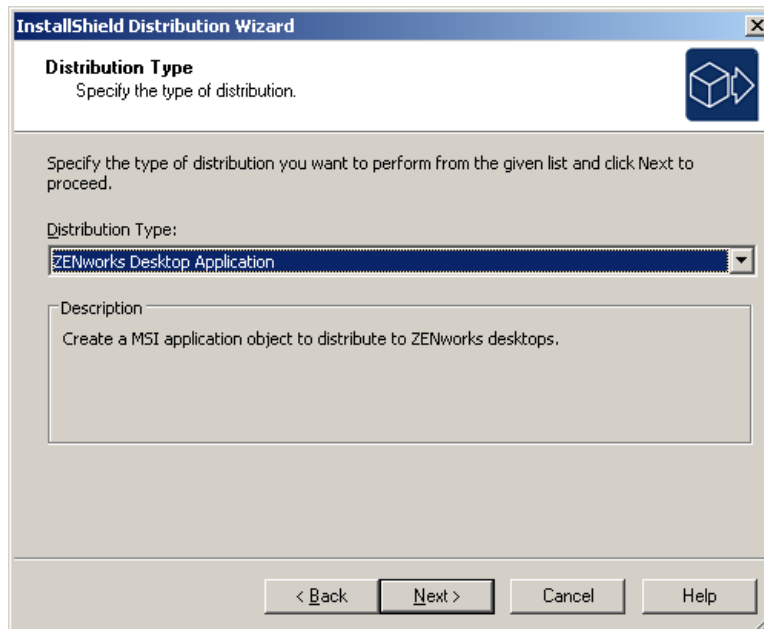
InstallShield Distribution Wizard

Distribution Type
Specify the type of distribution.

Specify the type of distribution you want to perform from the given list and click Next to proceed.

Distribution Type:

ZENworks Desktop Application

Description

Create a MSI application object to distribute to ZENworks desktops.

< Back
Next >
Cancel
Help